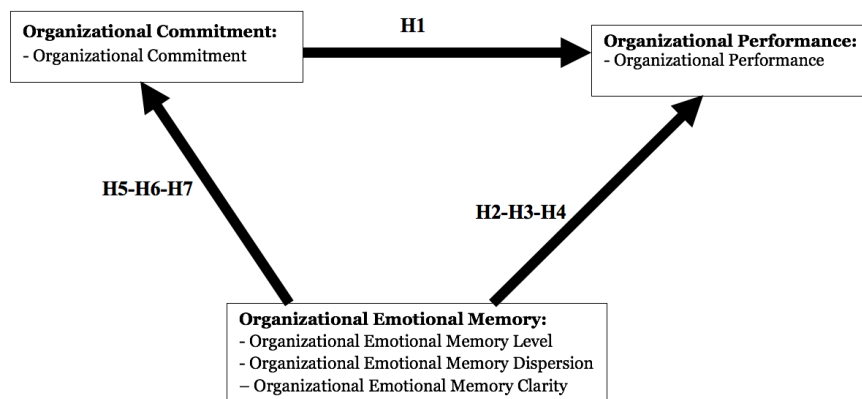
**Organizational Commitment:**
- Organizational Commitment

H1

**Organizational Performance:**
- Organizational Performance

H5-H6-H7

H2-H3-H4

**Organizational Emotional Memory:**
- Organizational Emotional Memory Level
- Organizational Emotional Memory Dispersion
– Organizational Emotional Memory Clarity